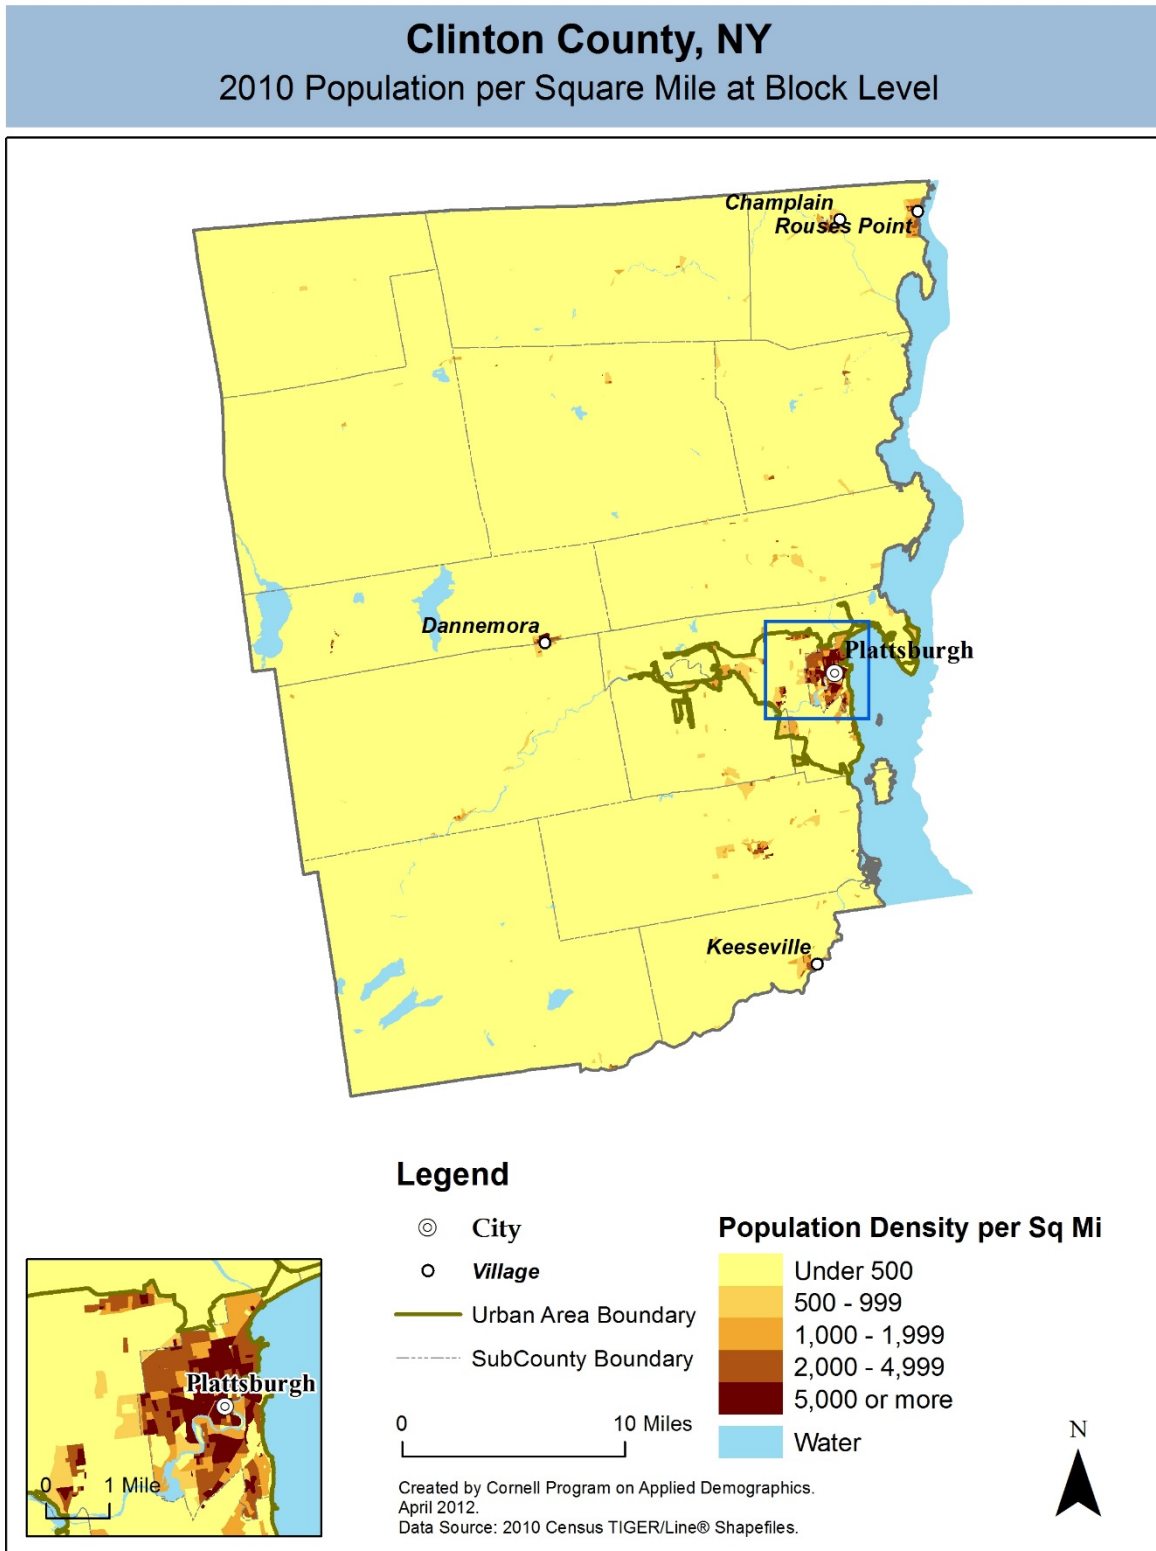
Clinton County, NY
2010 Population per Square Mile at Block Level

Champlain
Rouses Point
Dannemora
Plattsburgh
Keeseville

Legend
City
Village
Urban Area Boundary
SubCounty Boundary

Population Density per Sq Mi
Under 500
500 - 999
1,000 - 1,999
2,000 - 4,999
5,000 or more
Water

0
10 Miles

Plattsburgh
0
1 Mile

Created by Cornell Program on Applied Demographics.
April 2012.
Data Source: 2010 Census TIGER/Line® Shapefiles.

N